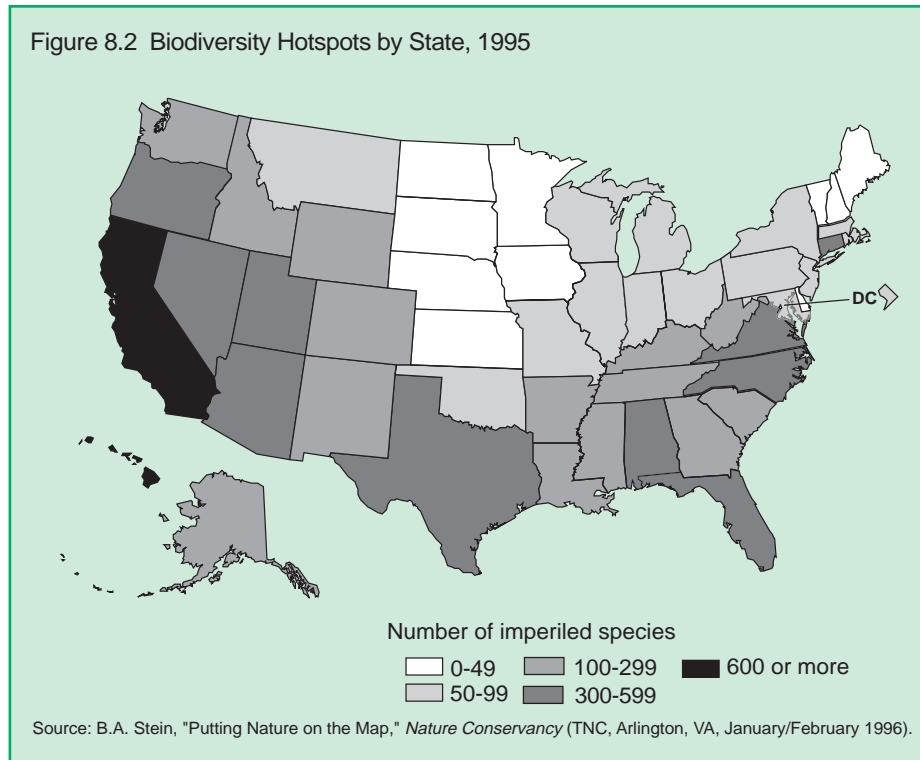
Figure 8.2 Biodiversity Hotspots by State, 1995

DC

Number of imperiled species

0-49
50-99
100-299
300-599
600 or more

Source: B.A. Stein, "Putting Nature on the Map," *Nature Conservancy* (TNC, Arlington, VA, January/February 1996).